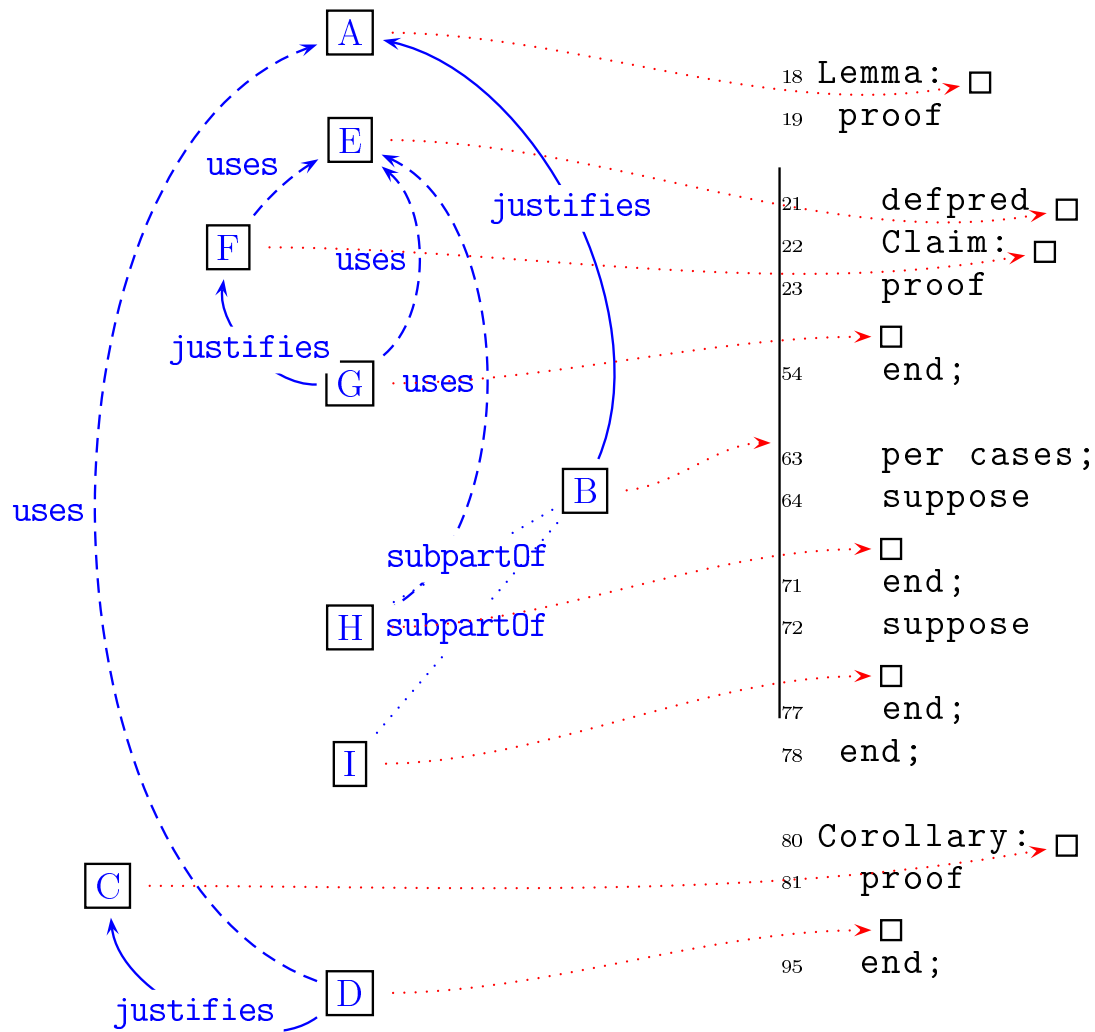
A

E

uses

F

uses

justifies

G

uses

justifies

B

uses

subpartOf

H

subpartOf

I

C

D

justifies

18 Lemma: □
19 proof
21 defpred □
22 Claim: □
23 proof
□
54 end;
63 per cases;
64 suppose
□
71 end;
72 suppose
□
77 end;
78 end;
80 Corollary: □
81 proof
□
95 end;